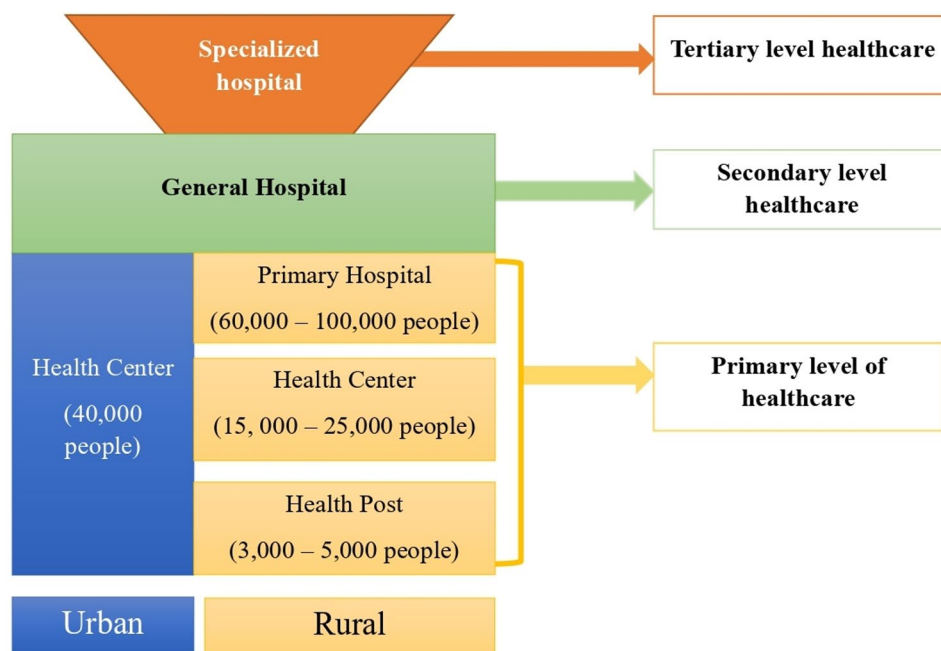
Specialized hospital

Tertiary level healthcare

General Hospital

Secondary level healthcare

Health Center

(40,000 people)

Primary Hospital

(60,000 – 100,000 people)

Health Center

(15, 000 – 25,000 people)

Health Post

(3,000 – 5,000 people)

Primary level of healthcare

Urban

Rural